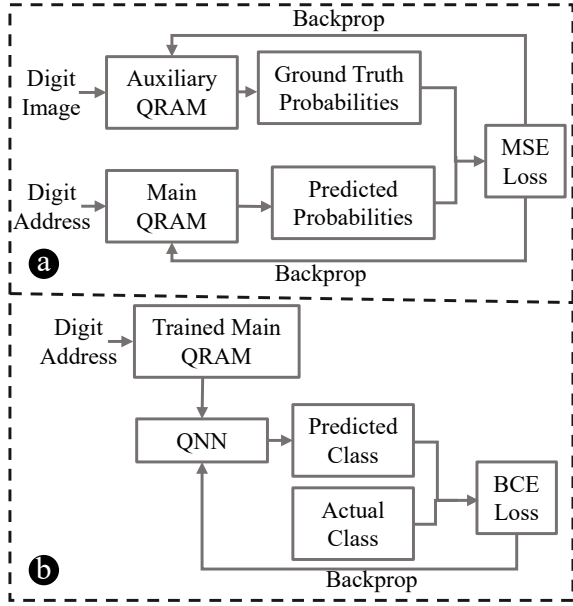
Backprop

Digit Image

Auxiliary QRAM

Ground Truth Probabilities

MSE Loss

Digit Address

Main QRAM

Predicted Probabilities

a

Backprop

Digit Address

Trained Main QRAM

QNN

Predicted Class

Actual Class

BCE Loss

b

Backprop